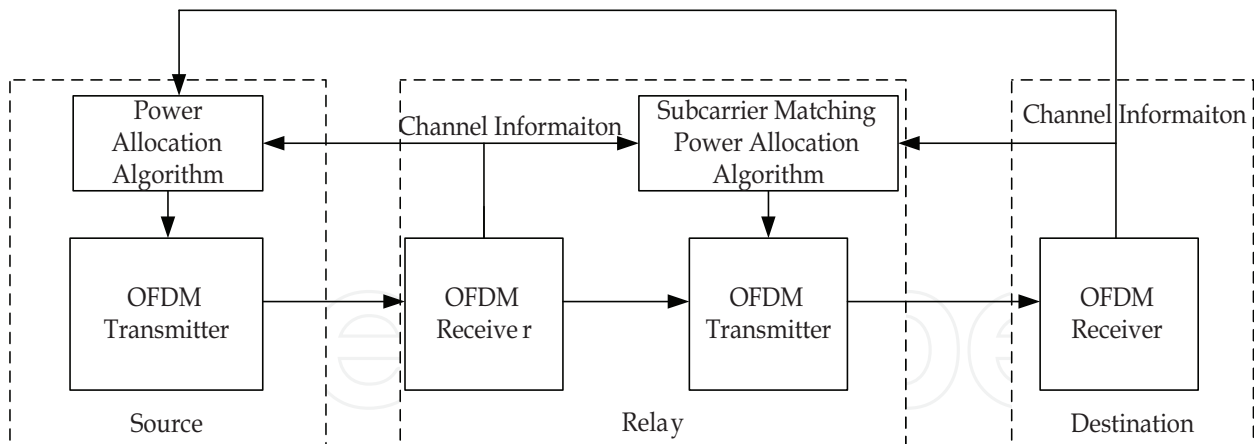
Power Allocation Algorithm

Channel Informaiton

Subcarrier Matching Power Allocation Algorithm

Channel Informaiton

OFDM Transmitter

OFDM Receive r

OFDM Transmitter

OFDM Receiver

Source

Relay

Destination